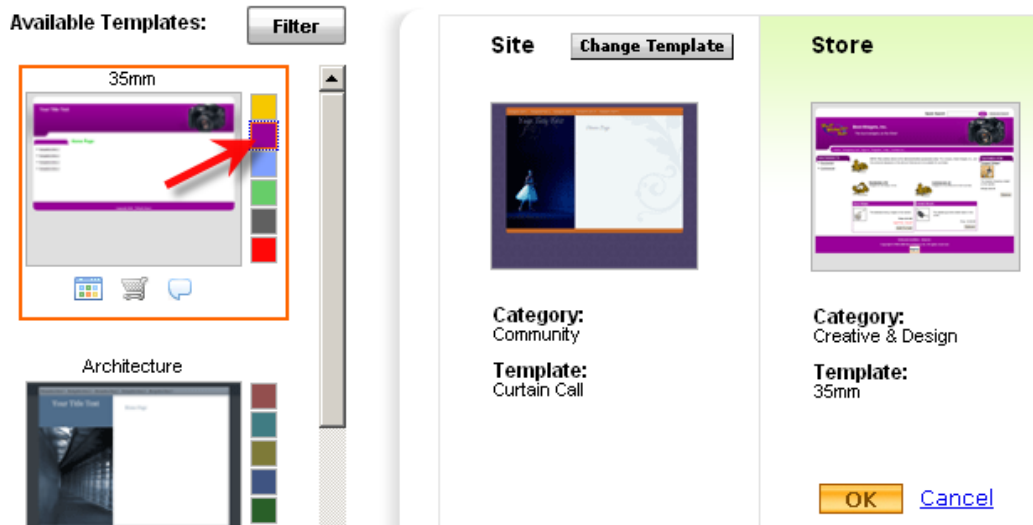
Available Templates:

Filter

35mm

Your Title Text

Home Page

Architecture

Your Title Text

Home Page

Site

Change Template

Your Title Text

Home Page

Category:
Community

Template:
Curtain Call

Store

Category:
Creative & Design

Template:
35mm

OK

Cancel